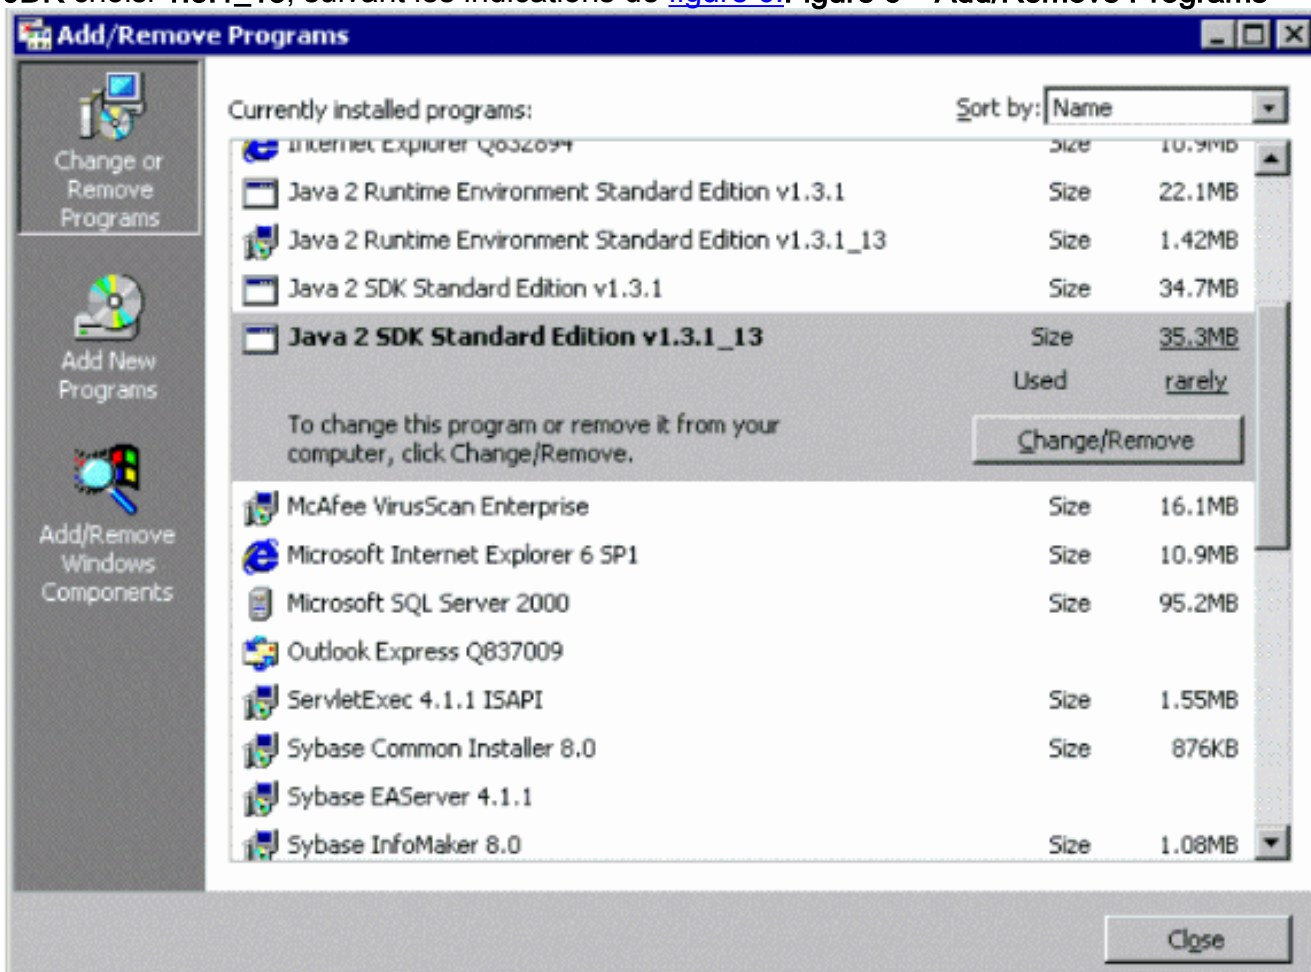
SDK choisi 1.3.1_13, suivant les indications de figure 3. Figure 3 – Add/Remove Programs

Add/Remove Programs

Change or Remove Programs

Add New Programs

Add/Remove Windows Components

Currently installed programs:

Sort by: Name

Internet Explorer Q832894 Size 10.9MB

Java 2 Runtime Environment Standard Edition v1.3.1 Size 22.1MB

Java 2 Runtime Environment Standard Edition v1.3.1_13 Size 1.42MB

Java 2 SDK Standard Edition v1.3.1 Size 34.7MB

Java 2 SDK Standard Edition v1.3.1_13 Size 35.3MB

Used rarely

To change this program or remove it from your computer, click Change/Remove.

Change/Remove

McAfee VirusScan Enterprise Size 16.1MB

Microsoft Internet Explorer 6 SP1 Size 10.9MB

Microsoft SQL Server 2000 Size 95.2MB

Outlook Express Q837009

ServletExec 4.1.1 ISAPI Size 1.55MB

Sybase Common Installer 8.0 Size 876KB

Sybase EAServer 4.1.1

Sybase InfoMaker 8.0 Size 1.08MB

Close